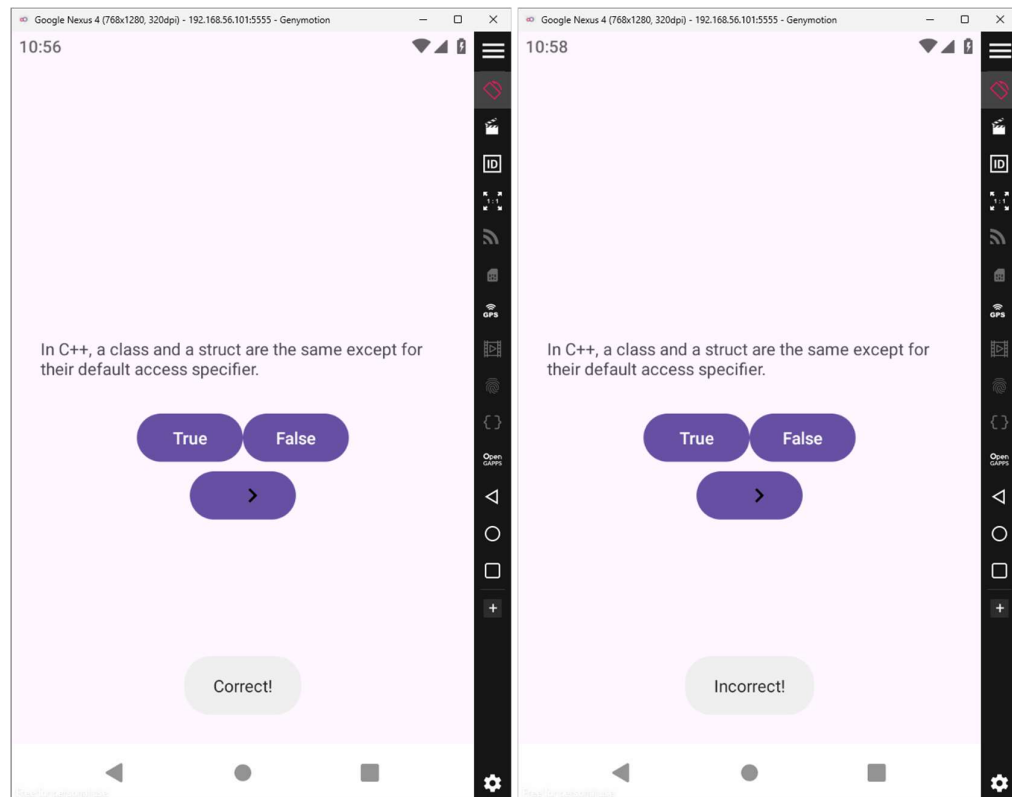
Google Nexus 4 (768x1280, 320dpi) - 192.168.56.101:5555 - Genymotion

10:56

ID

1:1

GPS

Open GAPPS

In C++, a class and a struct are the same except for their default access specifier.

True

False

>

Correct!

Google Nexus 4 (768x1280, 320dpi) - 192.168.56.101:5555 - Genymotion

10:58

ID

1:1

GPS

Open GAPPS

In C++, a class and a struct are the same except for their default access specifier.

True

False

>

Incorrect!